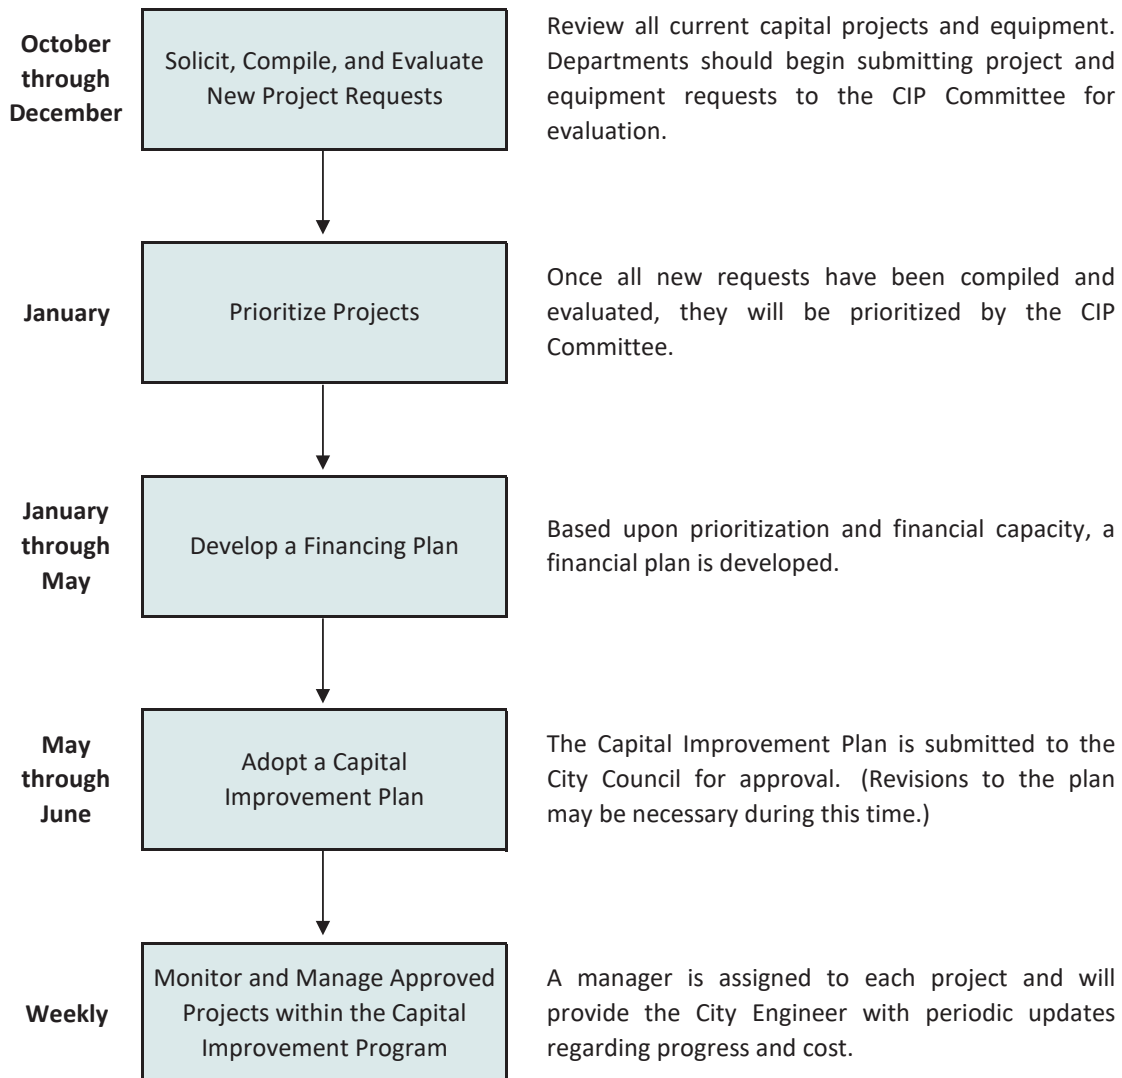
October through December

Solicit, Compile, and Evaluate New Project Requests

Review all current capital projects and equipment. Departments should begin submitting project and equipment requests to the CIP Committee for evaluation.

January

Prioritize Projects

Once all new requests have been compiled and evaluated, they will be prioritized by the CIP Committee.

January through May

Develop a Financing Plan

Based upon prioritization and financial capacity, a financial plan is developed.

May through June

Adopt a Capital Improvement Plan

The Capital Improvement Plan is submitted to the City Council for approval. (Revisions to the plan may be necessary during this time.)

Weekly

Monitor and Manage Approved Projects within the Capital Improvement Program

A manager is assigned to each project and will provide the City Engineer with periodic updates regarding progress and cost.